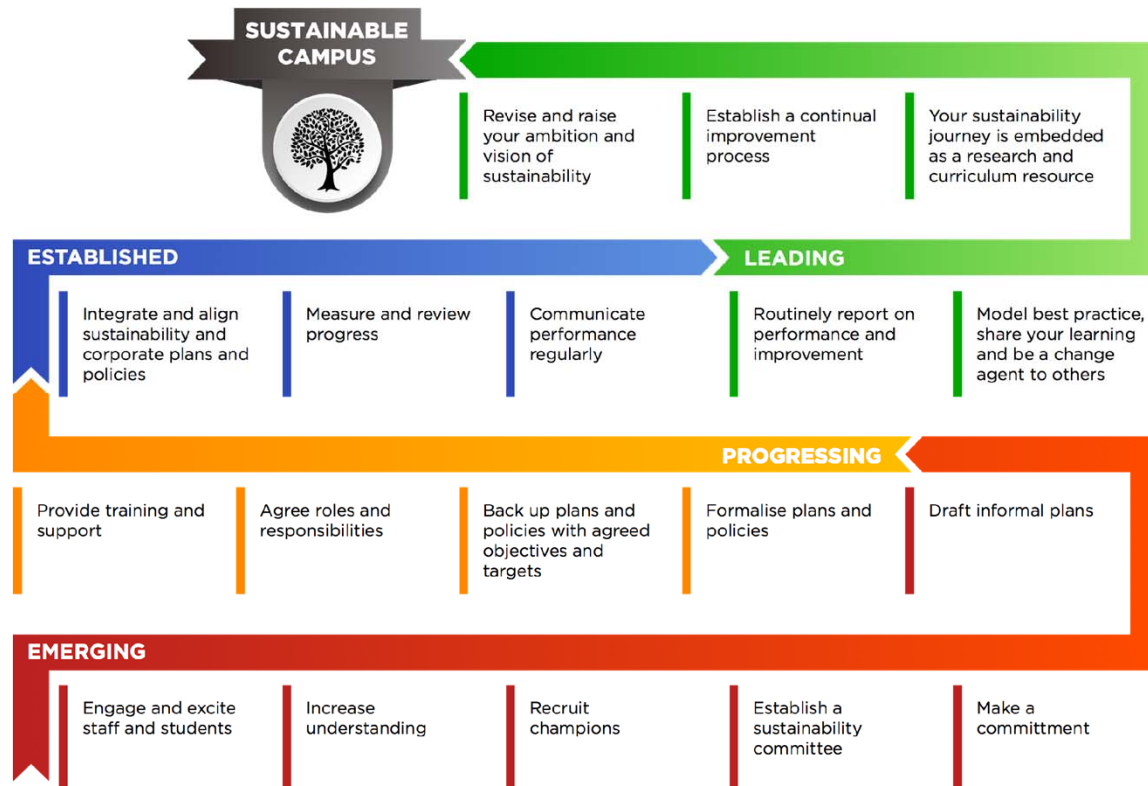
SUSTAINABLE CAMPUS

Revise and raise your ambition and vision of sustainability

Establish a continual improvement process

Your sustainability journey is embedded as a research and curriculum resource

ESTABLISHED

LEADING

Integrate and align sustainability and corporate plans and policies

Measure and review progress

Communicate performance regularly

Routinely report on performance and improvement

Model best practice, share your learning and be a change agent to others

PROGRESSING

Provide training and support

Agree roles and responsibilities

Back up plans and policies with agreed objectives and targets

Formalise plans and policies

Draft informal plans

EMERGING

Engage and excite staff and students

Increase understanding

Recruit champions

Establish a sustainability committee

Make a committment